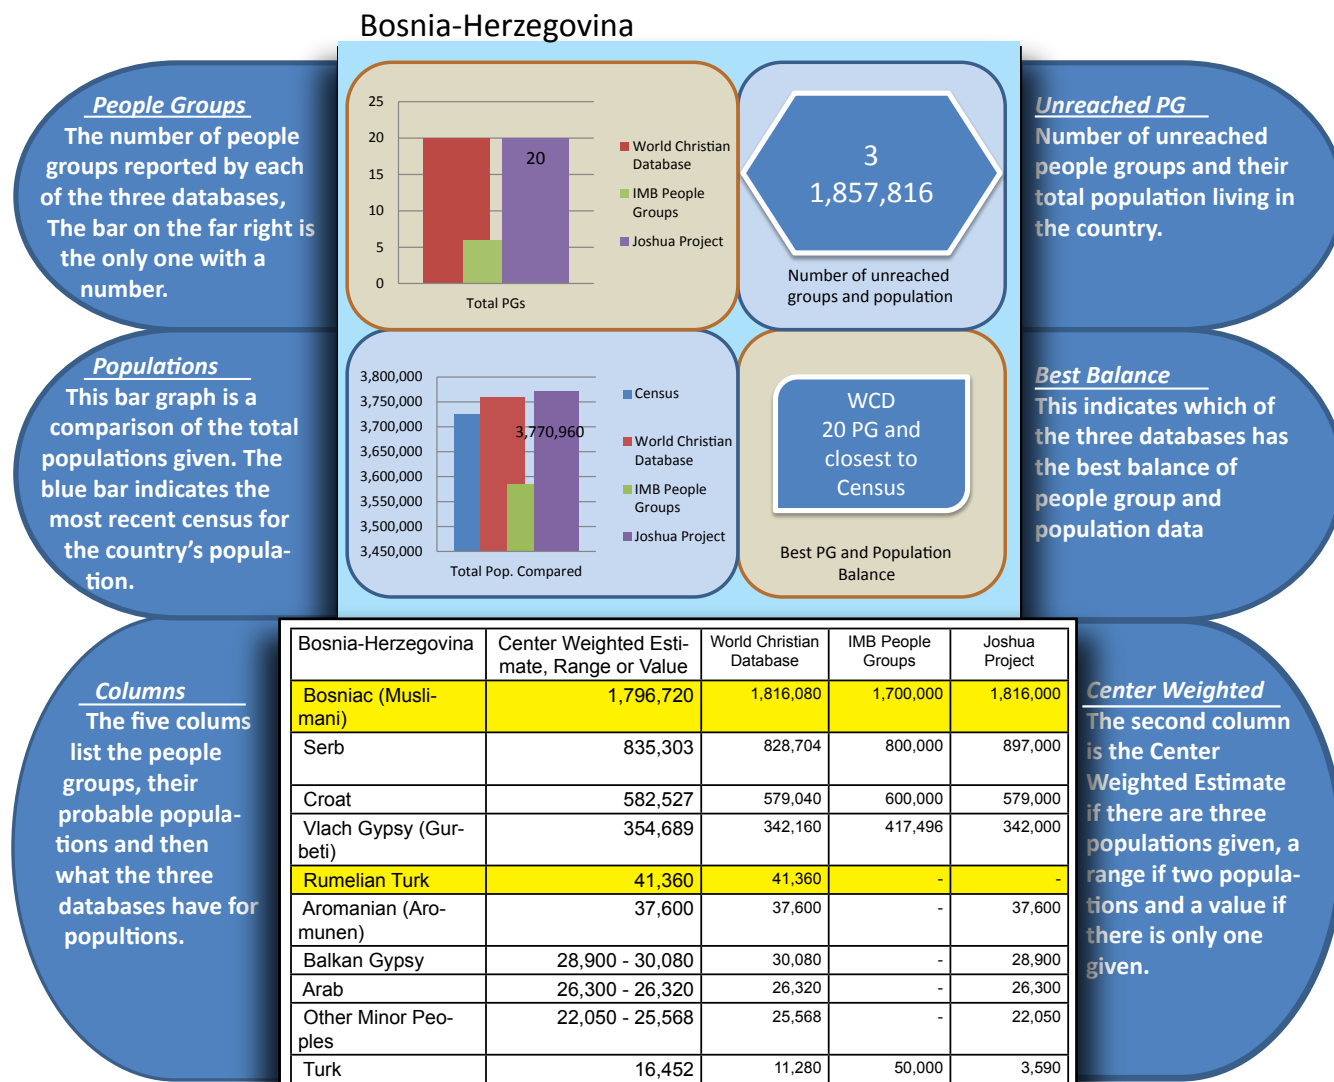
Bosnia-Herzegovina

People Groups
The number of people groups reported by each of the three databases, The bar on the far right is the only one with a number.

25
20
15
10
5
0
20
Total PGs
World Christian Database
IMB People Groups
Joshua Project

3
1,857,816
Number of unreached groups and population

Unreached PG
Number of unreached people groups and their total population living in the country.

Populations
This bar graph is a comparison of the total populations given. The blue bar indicates the most recent census for the country's population.

3,800,000
3,750,000
3,700,000
3,650,000
3,600,000
3,550,000
3,500,000
3,450,000
3,770,960
Total Pop. Compared
Census
World Christian Database
IMB People Groups
Joshua Project

WCD
20 PG and closest to Census
Best PG and Population Balance

Best Balance
This indicates which of the three databases has the best balance of people group and population data

Columns
The five colums list the people groups, their probable populations and then what the three databases have for popultions.

| Bosnia-Herzegovina | Center Weighted Estimate, Range or Value | World Christian Database | IMB People Groups | Joshua Project |
|---|---|---|---|---|
| Bosniac (Muslimani) | 1,796,720 | 1,816,080 | 1,700,000 | 1,816,000 |
| Serb | 835,303 | 828,704 | 800,000 | 897,000 |
| Croat | 582,527 | 579,040 | 600,000 | 579,000 |
| Vlach Gypsy (Gurbeti) | 354,689 | 342,160 | 417,496 | 342,000 |
| Rumelian Turk | 41,360 | 41,360 | - | - |
| Aromanian (Aromunen) | 37,600 | 37,600 | - | 37,600 |
| Balkan Gypsy | 28,900 - 30,080 | 30,080 | - | 28,900 |
| Arab | 26,300 - 26,320 | 26,320 | - | 26,300 |
| Other Minor Peoples | 22,050 - 25,568 | 25,568 | - | 22,050 |
| Turk | 16,452 | 11,280 | 50,000 | 3,590 |

Center Weighted
The second column is the Center Weighted Estimate if there are three populations given, a range if two populations and a value if there is only one given.